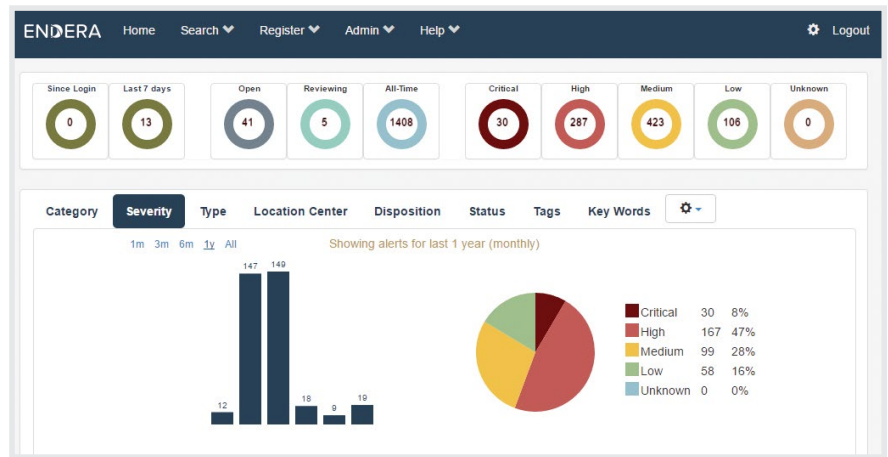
ENDERA Home Search Register Admin Help Logout

Since Login 0
Last 7 days 13
Open 41
Reviewing 5
All-Time 1408
Critical 30
High 287
Medium 423
Low 106
Unknown 0

Category Severity Type Location Center Disposition Status Tags Key Words

1m 3m 6m 1y All
Showing alerts for last 1 year (monthly)

12 147 149 18 9 19

| | | |
|---|---|---|
| Critical | 30 | 8% |
| High | 167 | 47% |
| Medium | 99 | 28% |
| Low | 58 | 16% |
| Unknown | 0 | 0% |